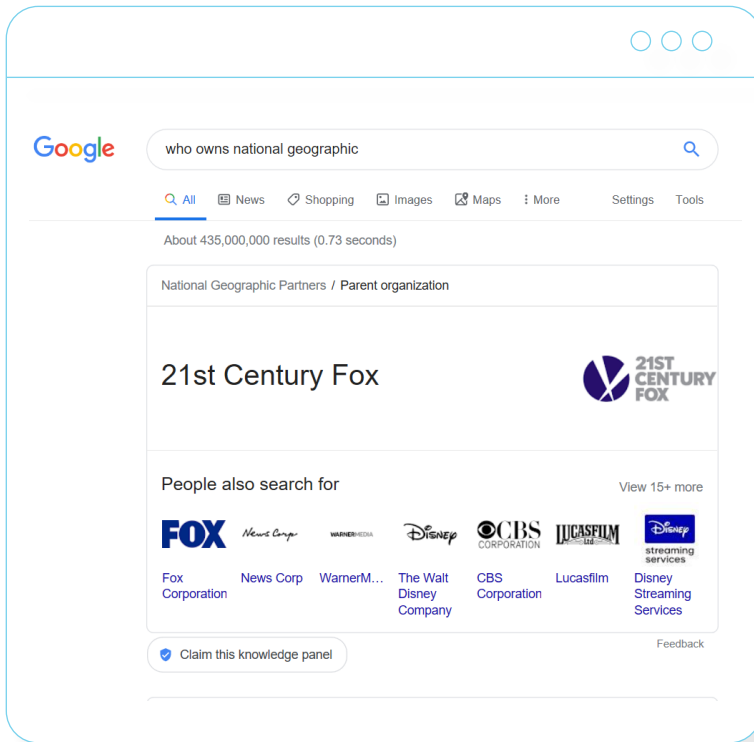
Google

who owns national geographic

All News Shopping Images Maps More Settings Tools

About 435,000,000 results (0.73 seconds)

National Geographic Partners / Parent organization

21st Century Fox

21ST CENTURY FOX

People also search for

View 15+ more

FOX News Corp WARNERMEDIA Disney CBS CORPORATION LUCASFILM Ltd Disney streaming services

Fox Corporation

News Corp

WarnerM...

The Walt Disney Company

CBS Corporation

Lucasfilm

Disney Streaming Services

Feedback

Claim this knowledge panel